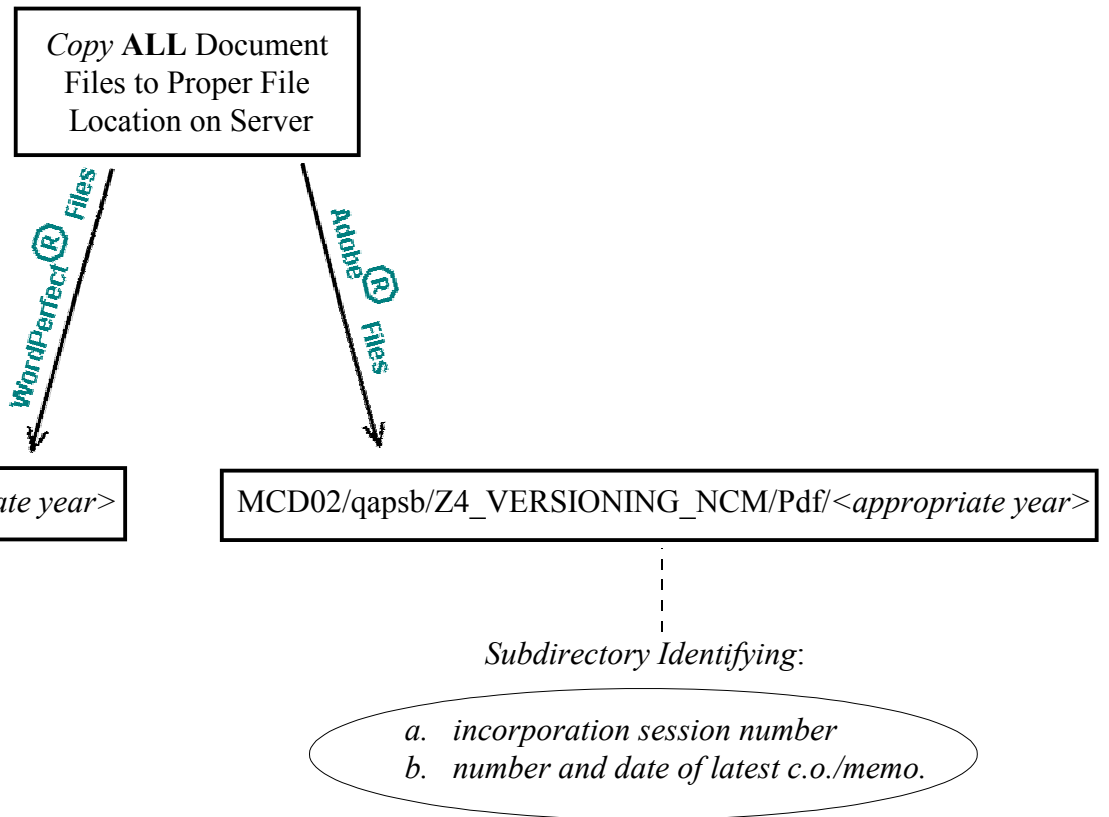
Copy ALL Document Files to Proper File Location on Server

WordPerfect® Files

Adobe® Files

ate year>

MCD02/qapsb/Z4_VERSIONING_NCM/Pdf/<appropriate year>

Subdirectory Identifying:

a. incorporation session number
b. number and date of latest c.o./memo.